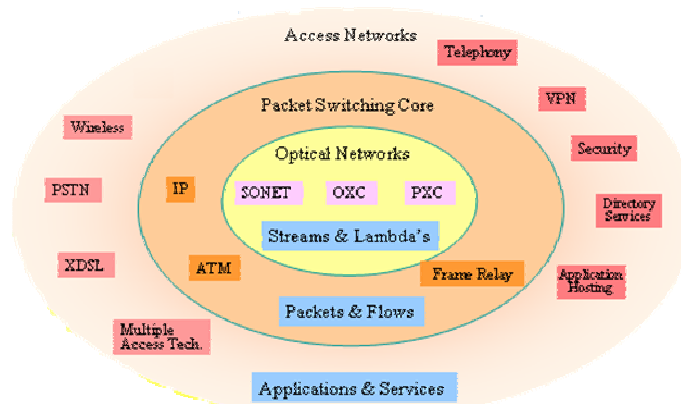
Access Networks

Telephony

VPN

Security

Directory Services

Application Hosting

Wireless

PSTN

XDSL

Multiple Access Tech.

Packet Switching Core

IP

ATM

Frame Relay

Packets & Flows

Optical Networks

SONET

OXC

PXC

Streams & Lambda's

Applications & Services